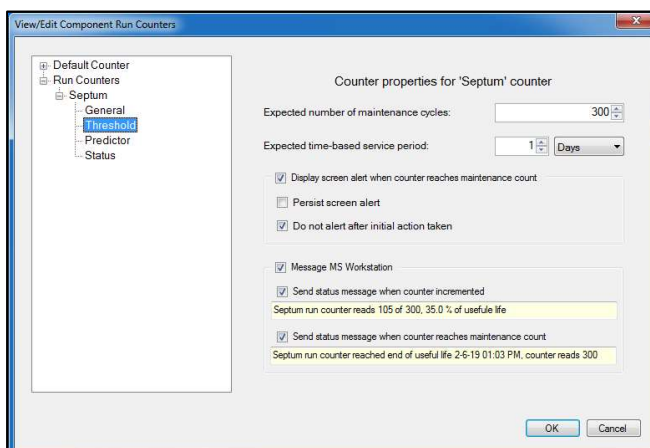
View/Edit Component Run Counters

Default Counter
Run Counters
Septum
General
Threshold
Predictor
Status

Counter properties for 'Septum' counter

Expected number of maintenance cycles: 300

Expected time-based service period: 1 Days

Display screen alert when counter reaches maintenance count

Persist screen alert

Do not alert after initial action taken

Message MS Workstation

Send status message when counter incremented

Septum run counter reads 105 of 300, 35.0 % of usefule life

Send status message when counter reaches maintenance count

Septum run counter reached end of useful life 2-6-19 01:03 PM, counter reads 300

OK Cancel